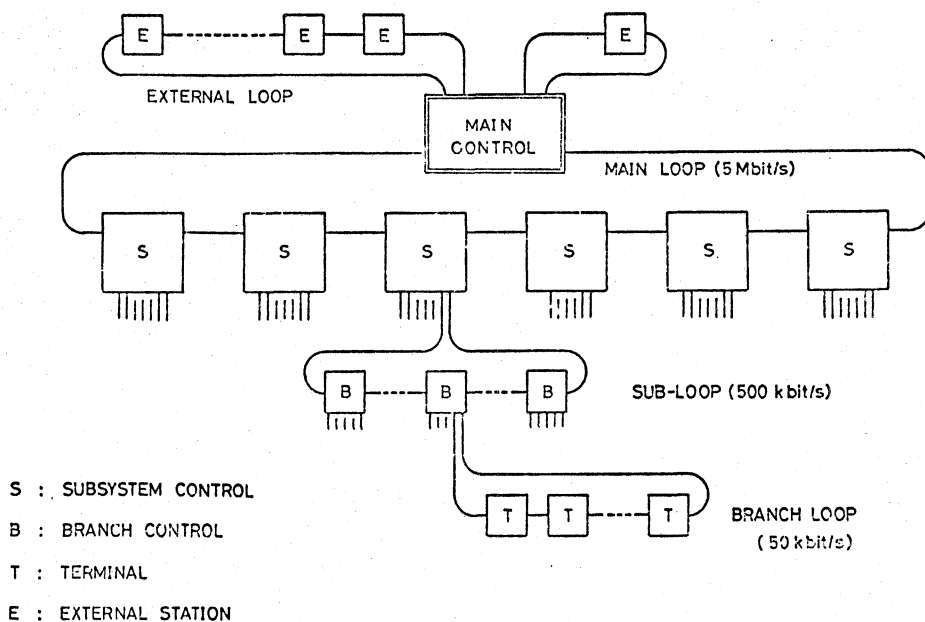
E
E
E
E
EXTERNAL LOOP
MAIN CONTROL
MAIN LOOP (5 Mbit/s)
S
S
S
S
S
S
B
B
B
SUB-LOOP (500 kbit/s)
T
T
T
BRANCH LOOP (50 kbit/s)

S : SUBSYSTEM CONTROL
B : BRANCH CONTROL
T : TERMINAL
E : EXTERNAL STATION